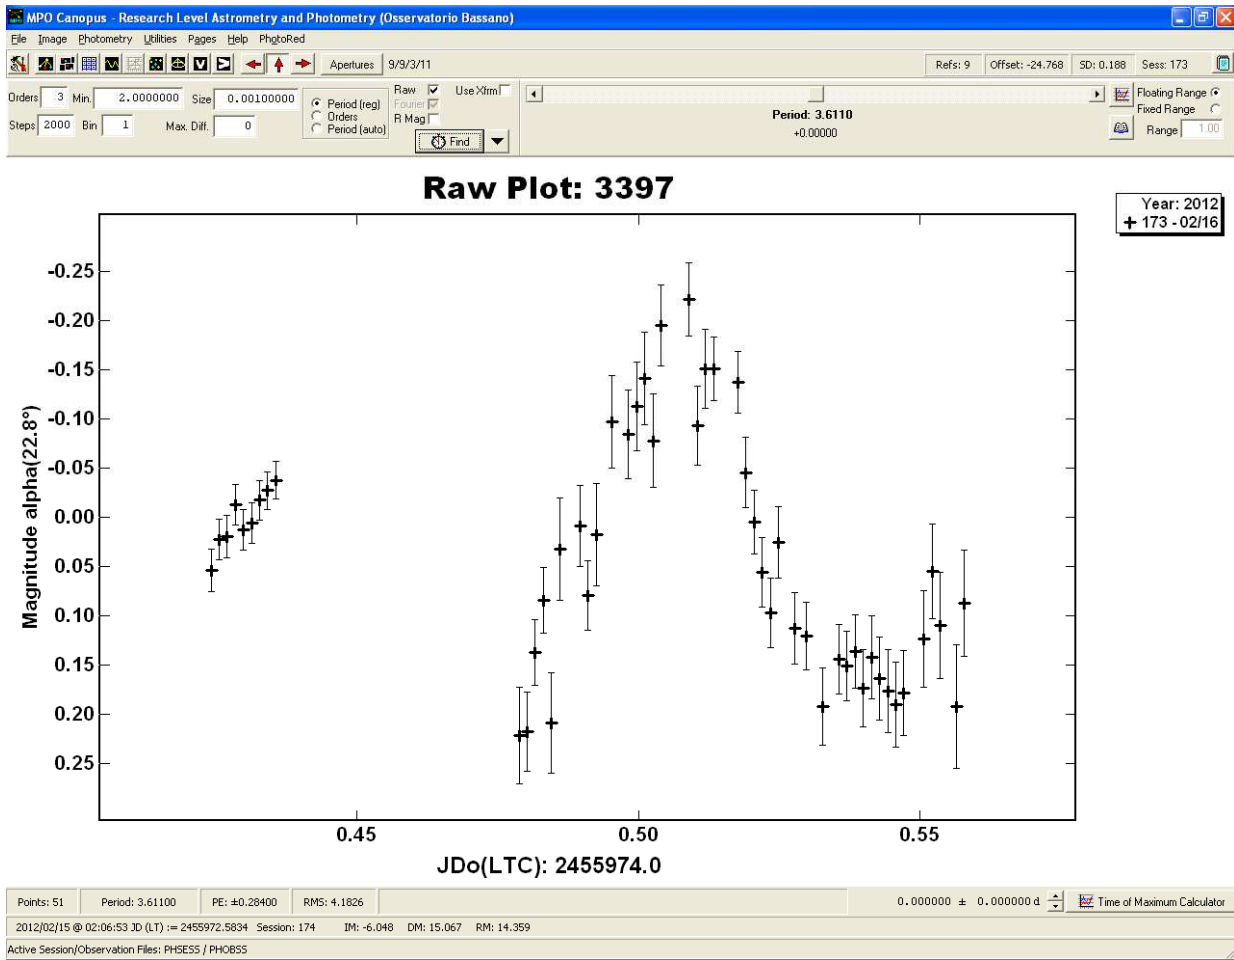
MPO Canopus - Research Level Astrometry and Photometry (Osservatorio Bassano)

File Image Photometry Utilities Pages Help PhotoRed

Apertures 9/9/3/11

Refs: 9 Offset: -24.768 SD: 0.188 Sess: 173

Orders 3 Min. 2.0000000 Size 0.00100000
Steps 2000 Bin 1 Max. Diff. 0

Period (reg)
Orders
Period (auto)

Raw Use Xfrm
Fourier
R Mag

Find

Period: 3.6110
+0.00000

Floating Range
Fixed Range
Range 1.00

Raw Plot: 3397

Year: 2012
+ 173 - 02/16

Magnitude alpha(22.8°)

-0.25
-0.20
-0.15
-0.10
-0.05
0.00
0.05
0.10
0.15
0.20
0.25

0.45 0.50 0.55

JDo(LTC): 2455974.0

Points: 51 Period: 3.61100 PE: ±0.28400 RMS: 4.1826

0.000000 ± 0.000000 d Time of Maximum Calculator

2012/02/15 @ 02:06:53 JD (LT) := 2455972.5834 Session: 174 IM: -6.048 DM: 15.067 RM: 14.359

Active Session/Observation Files: PHSESS / PHOBSS